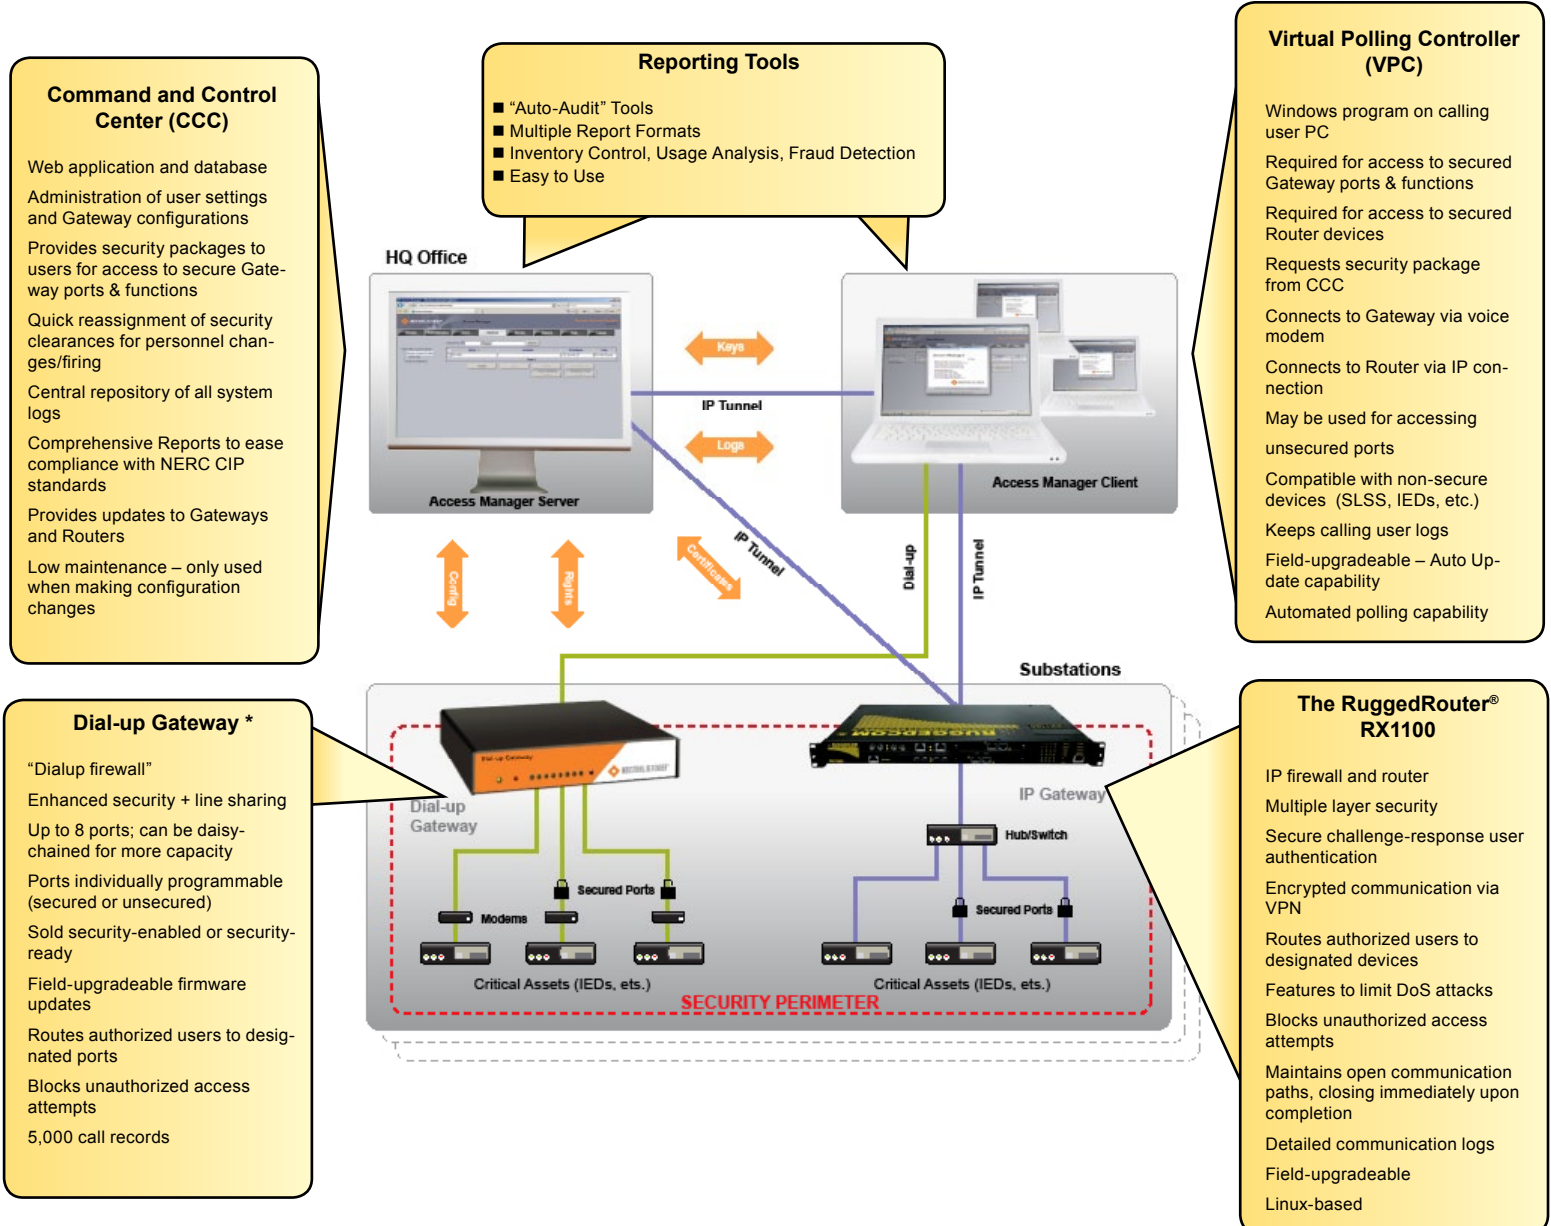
Command and Control Center (CCC)

Web application and database

Administration of user settings and Gateway configurations

Provides security packages to users for access to secure Gateway ports & functions

Quick reassignment of security clearances for personnel changes/firing

Central repository of all system logs

Comprehensive Reports to ease compliance with NERC CIP standards

Provides updates to Gateways and Routers

Low maintenance – only used when making configuration changes

Reporting Tools

■ “Auto-Audit” Tools
■ Multiple Report Formats
■ Inventory Control, Usage Analysis, Fraud Detection
■ Easy to Use

Virtual Polling Controller (VPC)

Windows program on calling user PC

Required for access to secured Gateway ports & functions

Required for access to secured Router devices

Requests security package from CCC

Connects to Gateway via voice modem

Connects to Router via IP connection

May be used for accessing

unsecured ports

Compatible with non-secure devices (SLSS, IEDs, etc.)

Keeps calling user logs

Field-upgradeable – Auto Update capability

Automated polling capability

HQ Office

Access Manager Server

Keys

IP Tunnel

Logs

Access Manager Client

Config

Rights

Certificates

IP Tunnel

Dial-up

IP Tunnel

Substations

Dial-up Gateway *

“Dialup firewall”

Enhanced security + line sharing

Up to 8 ports; can be daisy-chained for more capacity

Ports individually programmable (secured or unsecured)

Sold security-enabled or security-ready

Field-upgradeable firmware updates

Routes authorized users to designated ports

Blocks unauthorized access attempts

5,000 call records

Dial-up Gateway

Secured Ports

Modems

Critical Assets (IEDs, ets.)

SECURITY PERIMETER

IP Gateway

Hub/Switch

Secured Ports

Critical Assets (IEDs, ets.)

The RuggedRouter® RX1100

IP firewall and router

Multiple layer security

Secure challenge-response user authentication

Encrypted communication via VPN

Routes authorized users to designated devices

Features to limit DoS attacks

Blocks unauthorized access attempts

Maintains open communication paths, closing immediately upon completion

Detailed communication logs

Field-upgradeable

Linux-based